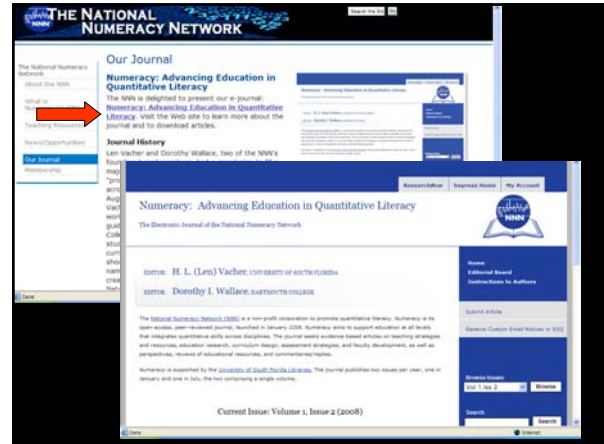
THE NATIONAL NUMERACY NETWORK

Search the Sit Go

The National Numeracy Network
About the NNN
What is
Teaching Resources
News/Opportunities
Our Journal
Membership

Our Journal

Numeracy: Advancing Education in Quantitative Literacy

The NNN is delighted to present our e-journal: Numeracy: Advancing Education in Quantitative Literacy. Visit the Web site to learn more about the journal and to download articles.

Journal History

Len Vacher and Dorothy Wallace, two of the NNN's

Done

ResearchNow Sepress Home My Account

Numeracy: Advancing Education in Quantitative Literacy

The Electronic Journal of the National Numeracy Network

EDITOR: H. L. (Len) Vacher, UNIVERSITY OF SOUTH FLORIDA

EDITOR: Dorothy I. Wallace, DARTMOUTH COLLEGE

The National Numeracy Network (NNN) is a non-profit corporation to promote quantitative literacy. Numeracy is its open-access, peer-reviewed journal, launched in January 2008. Numeracy aims to support education at all levels that integrates quantitative skills across disciplines. The journal seeks evidence-based articles on teaching strategies and resources, education research, curriculum design, assessment strategies, and faculty development, as well as perspectives, reviews of educational resources, and commentaries/replies.

Numeracy is supported by the University of South Florida Libraries. The journal publishes two issues per year, one in January and one in July, the two comprising a single volume.

Current Issue: Volume 1, Issue 2 (2008)

Home
Editorial Board
Instructions to Authors

Submit Article

Receive Custom Email Notices or RSS

Browse Issues
Vol 1 Iss 2
Browse

Search
Search

Done
Internet